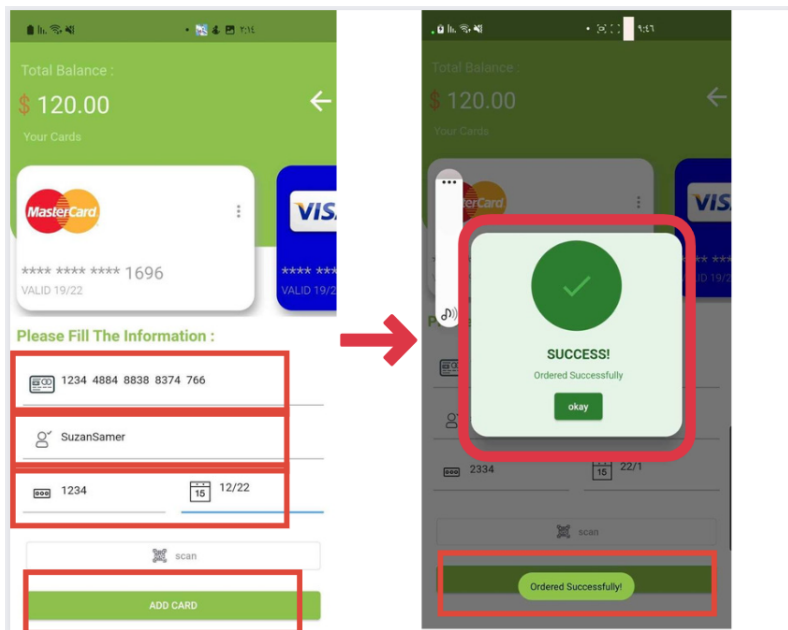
Total Balance :
$ 120.00
Your Cards

MasterCard
**** **** **** 1696
VALID 19/22

VISA
**** ***
VALID 19/2

Please Fill The Information :
1234 4884 8838 8374 766
SuzanSamer
1234
15 12/22
scan
ADD CARD

Total Balance :
$ 120.00
Your Cards
MasterCard
VISA
VALID 19/2
SUCCESS!
Ordered Successfully
okay
2334
15 22/1
scan
Ordered Successfully!